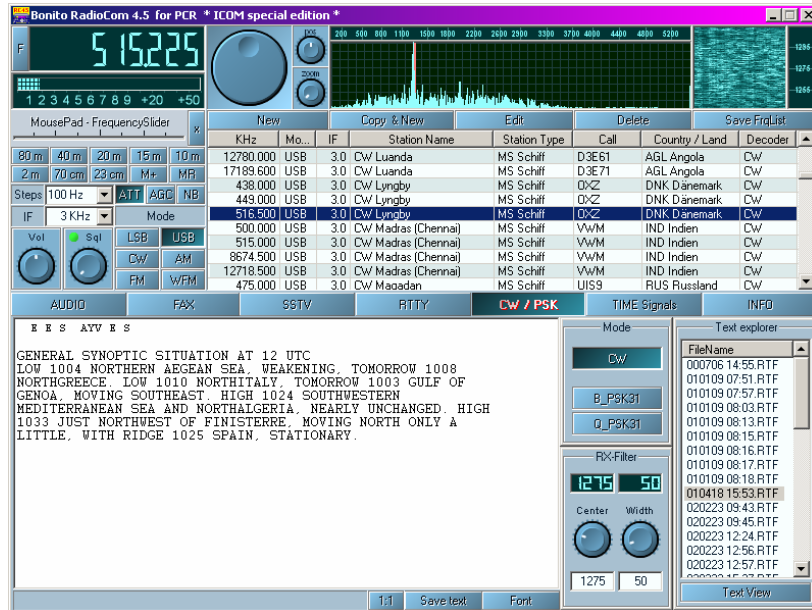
Bonito RadioCom 4.5 for PCR * ICOM special edition *

F 515.225

1 2 3 4 5 6 7 8 9 +20 +50

MousePad - FrequencySlider

80 m 40 m 20 m 15 m 10 m
2 m 70 cm 23 cm M+ MR
Steps 100 Hz ATT AGC NB
IF 3 KHz Mode
Vol Sql LSB USB
CW AM
FM WFM

200 500 800 1100 1500 1800 2200 2600 2900 3300 3700 4000 4400 4800 5200

New | Copy & New | Edit | Delete | Save FrqList

| KHz | Mo... | IF | Station Name | Station Type | Call | Country / Land | Decoder |
|---|---|---|---|---|---|---|---|
| 12780.000 | USB | 3.0 | CW Luanda | MS Schiff | D3E61 | AGL Angola | CW |
| 17189.600 | USB | 3.0 | CW Luanda | MS Schiff | D3E71 | AGL Angola | CW |
| 438.000 | USB | 3.0 | CW Lyngby | MS Schiff | OXZ | DNK Dänemark | CW |
| 449.000 | USB | 3.0 | CW Lyngby | MS Schiff | OXZ | DNK Dänemark | CW |
| 516.500 | USB | 3.0 | CW Lyngby | MS Schiff | OXZ | DNK Dänemark | CW |
| 500.000 | USB | 3.0 | CW Madras (Chennai) | MS Schiff | VWM | IND Indien | CW |
| 515.000 | USB | 3.0 | CW Madras (Chennai) | MS Schiff | VWM | IND Indien | CW |
| 8674.500 | USB | 3.0 | CW Madras (Chennai) | MS Schiff | VWM | IND Indien | CW |
| 12718.500 | USB | 3.0 | CW Madras (Chennai) | MS Schiff | VWM | IND Indien | CW |
| 475.000 | USB | 3.0 | CW Magadan | MS Schiff | UIS9 | RUS Russland | CW |

AUDIO | FAX | SSTV | RTTY | CW / PSK | TIME Signals | INFO

E E S AYV E S

GENERAL SYNOPTIC SITUATION AT 12 UTC
LOW 1004 NORTHERN AEGEAN SEA, WEAKENING, TOMORROW 1008 NORTHGREECE. LOW 1010 NORTHITALY, TOMORROW 1003 GULF OF GENOA, MOVING SOUTHEAST. HIGH 1024 SOUTHWESTERN MEDITERRANEAN SEA AND NORTHALGERIA, NEARLY UNCHANGED. HIGH 1033 JUST NORTHWEST OF FINISTERRE, MOVING NORTH ONLY A LITTLE, WITH RIDGE 1025 SPAIN, STATIONARY.

1:1 Save text Font

Mode
CW
B_PSK31
Q_PSK31

RX-Filter
1275 50
Center Width
1275 50

Text explorer
FileName
000706 14:55.RTF
010109 07:51.RTF
010109 07:57.RTF
010109 08:03.RTF
010109 08:13.RTF
010109 08:15.RTF
010109 08:16.RTF
010109 08:17.RTF
010109 08:18.RTF
010418 15:53.RTF
020223 09:43.RTF
020223 09:45.RTF
020223 12:24.RTF
020223 12:56.RTF
020223 12:57.RTF
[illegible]
Text View